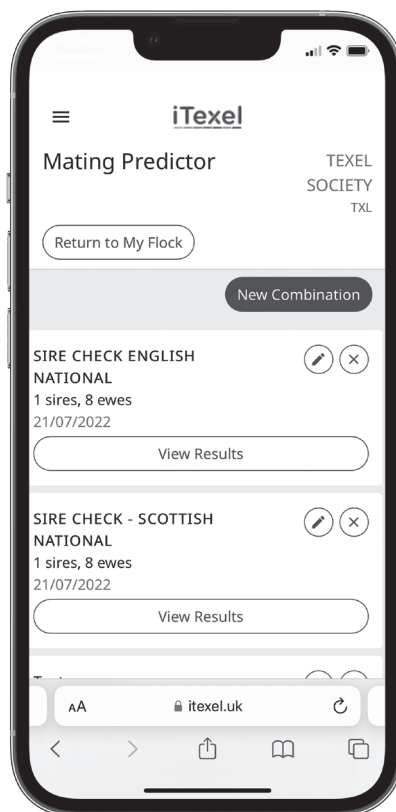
iTexel

Mating Predictor

TEXEL SOCIETY TXL

Return to My Flock

New Combination

SIRE CHECK ENGLISH NATIONAL
1 sires, 8 ewes
21/07/2022

View Results

SIRE CHECK - SCOTTISH NATIONAL
1 sires, 8 ewes
21/07/2022

View Results

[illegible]

AA itexel.uk